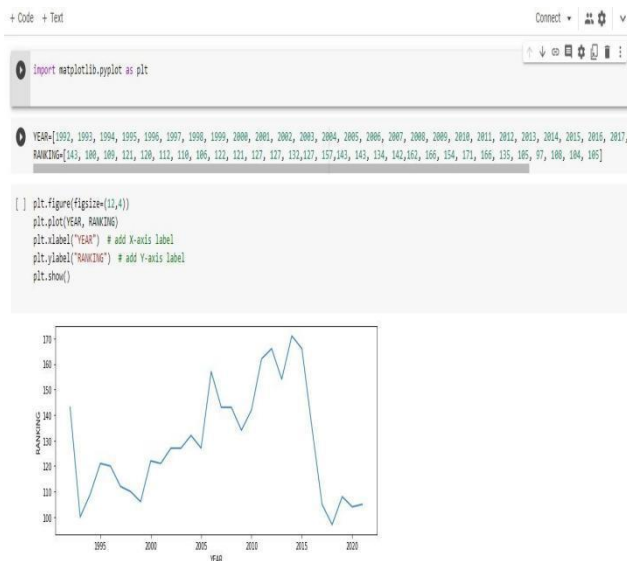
+ Code + Text

Connect

import matplotlib.pyplot as plt

YEAR=[1992, 1993, 1994, 1995, 1996, 1997, 1998, 1999, 2000, 2001, 2002, 2003, 2004, 2005, 2006, 2007, 2008, 2009, 2010, 2011, 2012, 2013, 2014, 2015, 2016, 2017,
RANKING=[143, 100, 109, 121, 120, 112, 110, 106, 122, 121, 127, 127, 132,127, 157,143, 143, 134, 142,162, 166, 154, 171, 166, 135, 105, 97, 108, 104, 105]

[ ] plt.figure(figsize=(12,4))
plt.plot(YEAR, RANKING)
plt.xlabel("YEAR") # add X-axis label
plt.ylabel("RANKING") # add Y-axis label
plt.show()

170
160
150
140
130
120
110
100
RANKING
1995 2000 2005 2010 2015 2020
YEAR